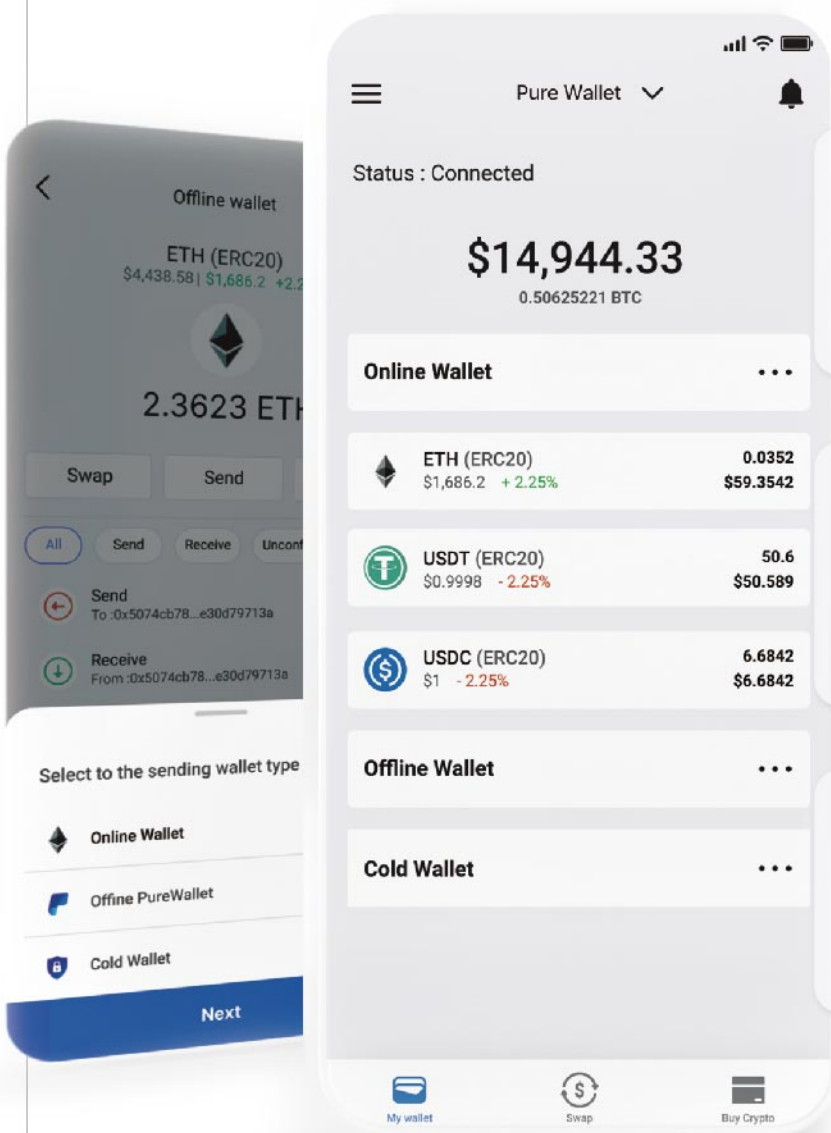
Offline wallet

ETH (ERC20)
$4,438.58 | $1,686.2 +2.2

2.3623 ETH

Swap
Send

All
Send
Receive
Unconf

Send
To :0x5074cb78...e30d79713a

Receive
From :0x5074cb78...e30d79713a

Select to the sending wallet type

Online Wallet

Offine PureWallet

Cold Wallet

Next

Pure Wallet

Status : Connected

$14,944.33
0.50625221 BTC

Online Wallet •••

ETH (ERC20)
$1,686.2 + 2.25%
0.0352
$59.3542

USDT (ERC20)
$0.9998 - 2.25%
50.6
$50.589

USDC (ERC20)
$1 - 2.25%
6.6842
$6.6842

Offline Wallet •••

Cold Wallet •••

My wallet
Swap
Buy Crypto